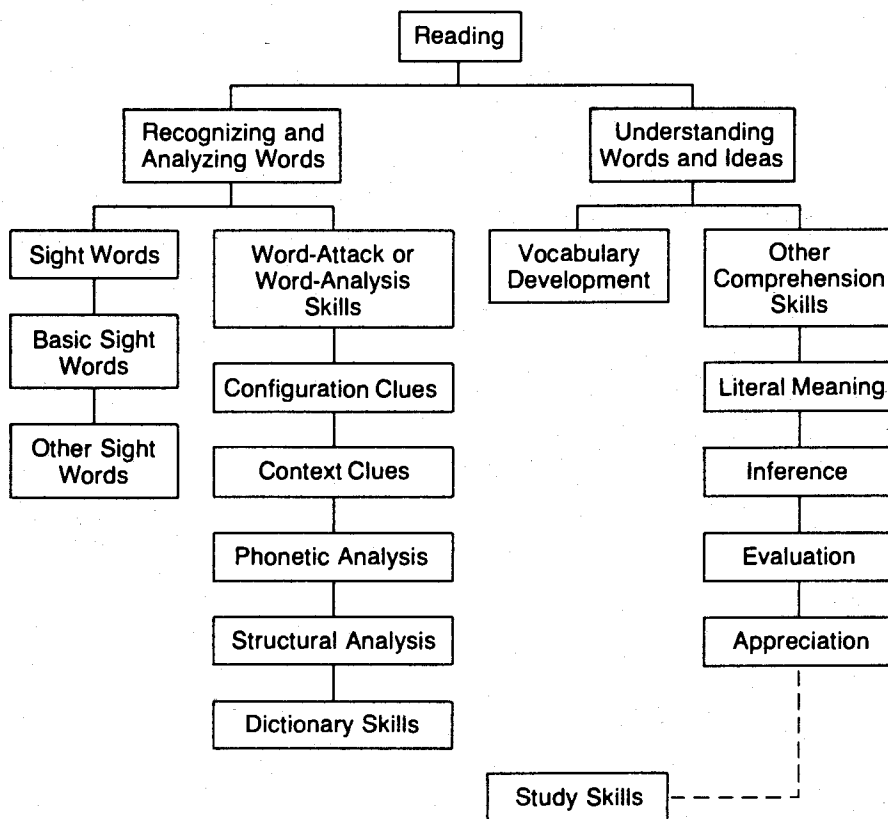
Reading

Recognizing and Analyzing Words

Understanding Words and Ideas

Sight Words

Basic Sight Words

Other Sight Words

Word-Attack or Word-Analysis Skills

Configuration Clues

Context Clues

Phonetic Analysis

Structural Analysis

Dictionary Skills

Vocabulary Development

Other Comprehension Skills

Literal Meaning

Inference

Evaluation

Appreciation

Study Skills